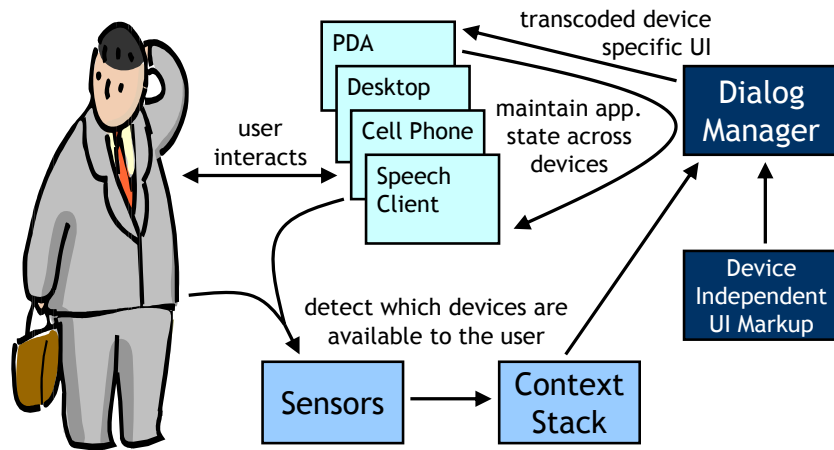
transcoded device specific UI

PDA

Desktop

Cell Phone

Speech Client

Dialog Manager

maintain app. state across devices

user interacts

Device Independent UI Markup

detect which devices are available to the user

Sensors

Context Stack